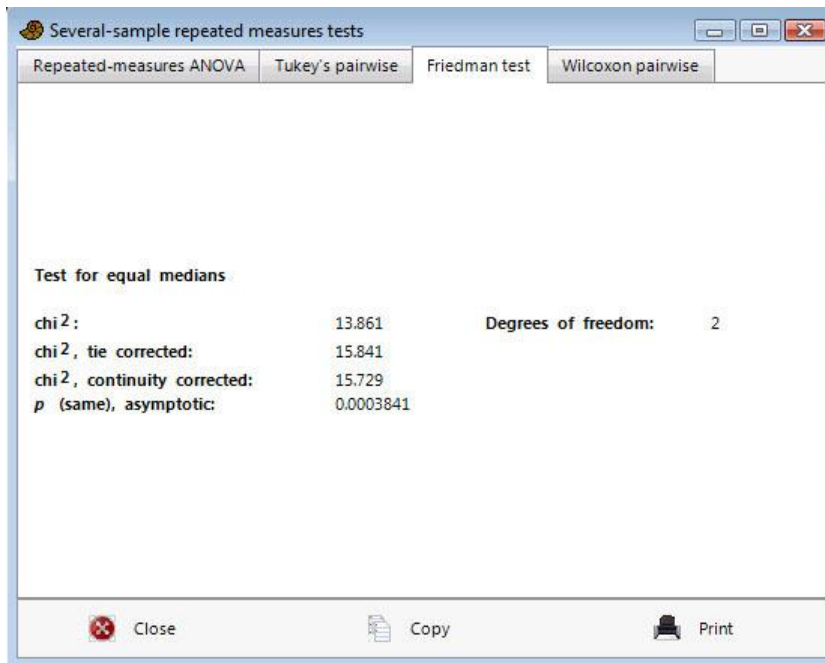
Several-sample repeated measures tests

Repeated-measures ANOVA | Tukey's pairwise | Friedman test | Wilcoxon pairwise

**Test for equal medians**

| | | | |
|---|---|---|---|
| chi $^2$: | 13.861 | Degrees of freedom: | 2 |
| chi $^2$, tie corrected: | 15.841 | | |
| chi $^2$, continuity corrected: | 15.729 | | |
| $p$ (same), asymptotic: | 0.0003841 | | |

Close Copy Print